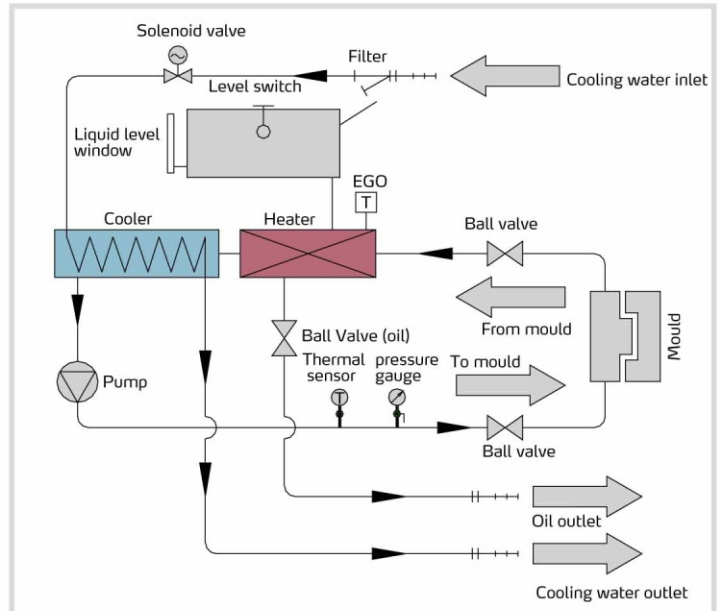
Solenoid valve

Filter

Cooling water inlet

Level switch

Liquid level window

EGO

T

Cooler

Heater

Ball valve

From mould

Mould

Ball Valve (oil)

Thermal sensor

pressure gauge

To mould

Pump

Ball valve

Oil outlet

Cooling water outlet